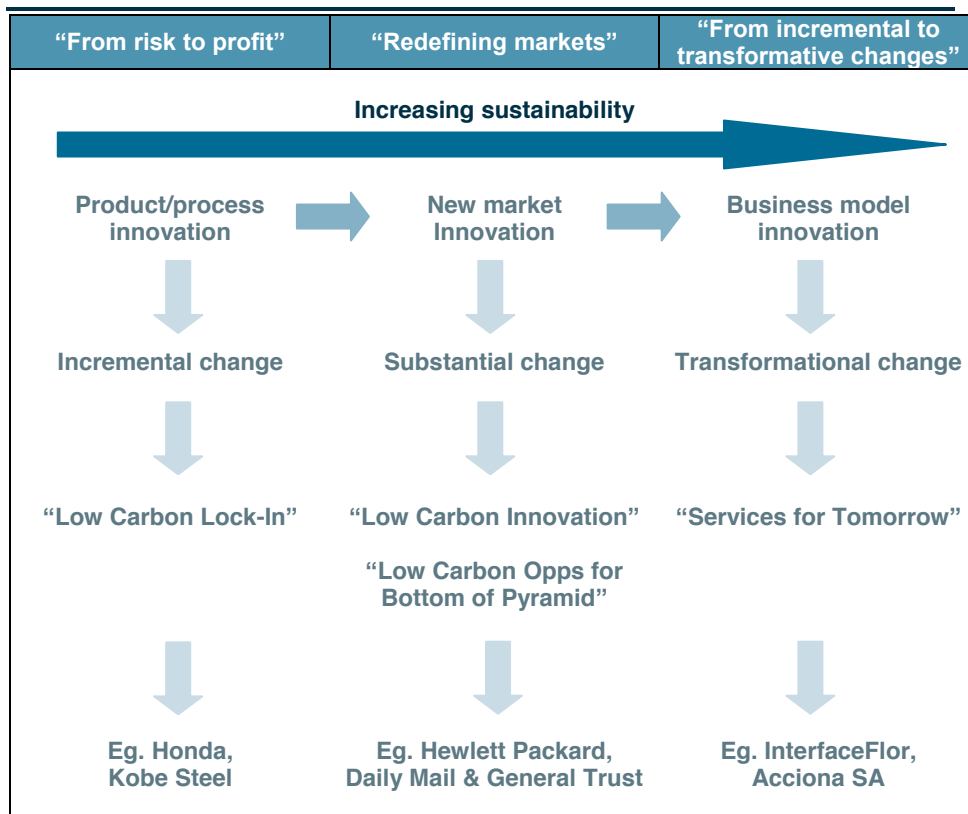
| “From risk to profit” | “Redefining markets” | “From incremental to transformative changes” |
|---|---|---|

Increasing sustainability

Product/process innovation

New market Innovation

Business model innovation

Incremental change

Substantial change

Transformational change

“Low Carbon Lock-In”

“Low Carbon Innovation”

“Services for Tomorrow”

“Low Carbon Opps for Bottom of Pyramid”

Eg. Honda, Kobe Steel

Eg. Hewlett Packard, Daily Mail & General Trust

Eg. InterfaceFlor, Acciona SA